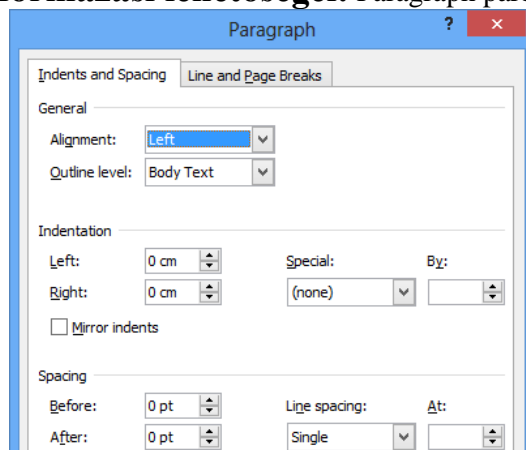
Paragraph

?

Indents and Spacing
Line and Page Breaks

General

Alignment: Left

Outline level: Body Text

Indentation

Left: 0 cm

Right: 0 cm

Special:

(none)

By:

Mirror indents

Spacing

Before: 0 pt

After: 0 pt

Line spacing:

Single

At: